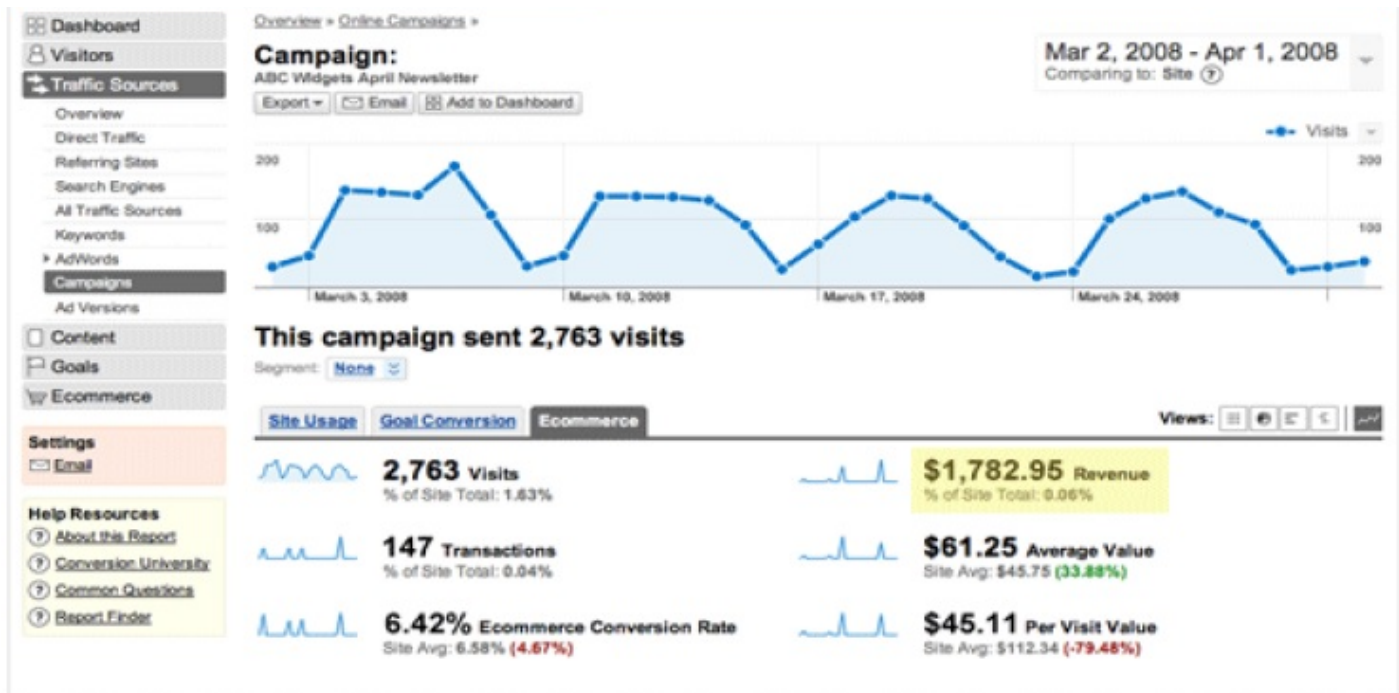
Dashboard
Visitors
Traffic Sources
Overview
Direct Traffic
Referring Sites
Search Engines
All Traffic Sources
Keywords
AdWords
Campaigns
Ad Versions
Content
Goals
Ecommerce

Settings
Email

Help Resources
About this Report
Conversion University
Common Questions
Report Finder

Overview » Online Campaigns »

Campaign:
ABC Widgets April Newsletter

Export | Email | Add to Dashboard

Mar 2, 2008 - Apr 1, 2008
Comparing to: Site

Visits

200
100
200
100

March 3, 2008
March 10, 2008
March 17, 2008
March 24, 2008

This campaign sent 2,763 visits

Segment: None

Site Usage | Goal Conversion | Ecommerce

Views:

2,763 Visits
% of Site Total: 1.63%

147 Transactions
% of Site Total: 0.04%

6.42% Ecommerce Conversion Rate
Site Avg: 6.58% (4.67%)

$1,782.95 Revenue
% of Site Total: 0.06%

$61.25 Average Value
Site Avg: $45.75 (33.88%)

$45.11 Per Visit Value
Site Avg: $112.34 (-79.48%)